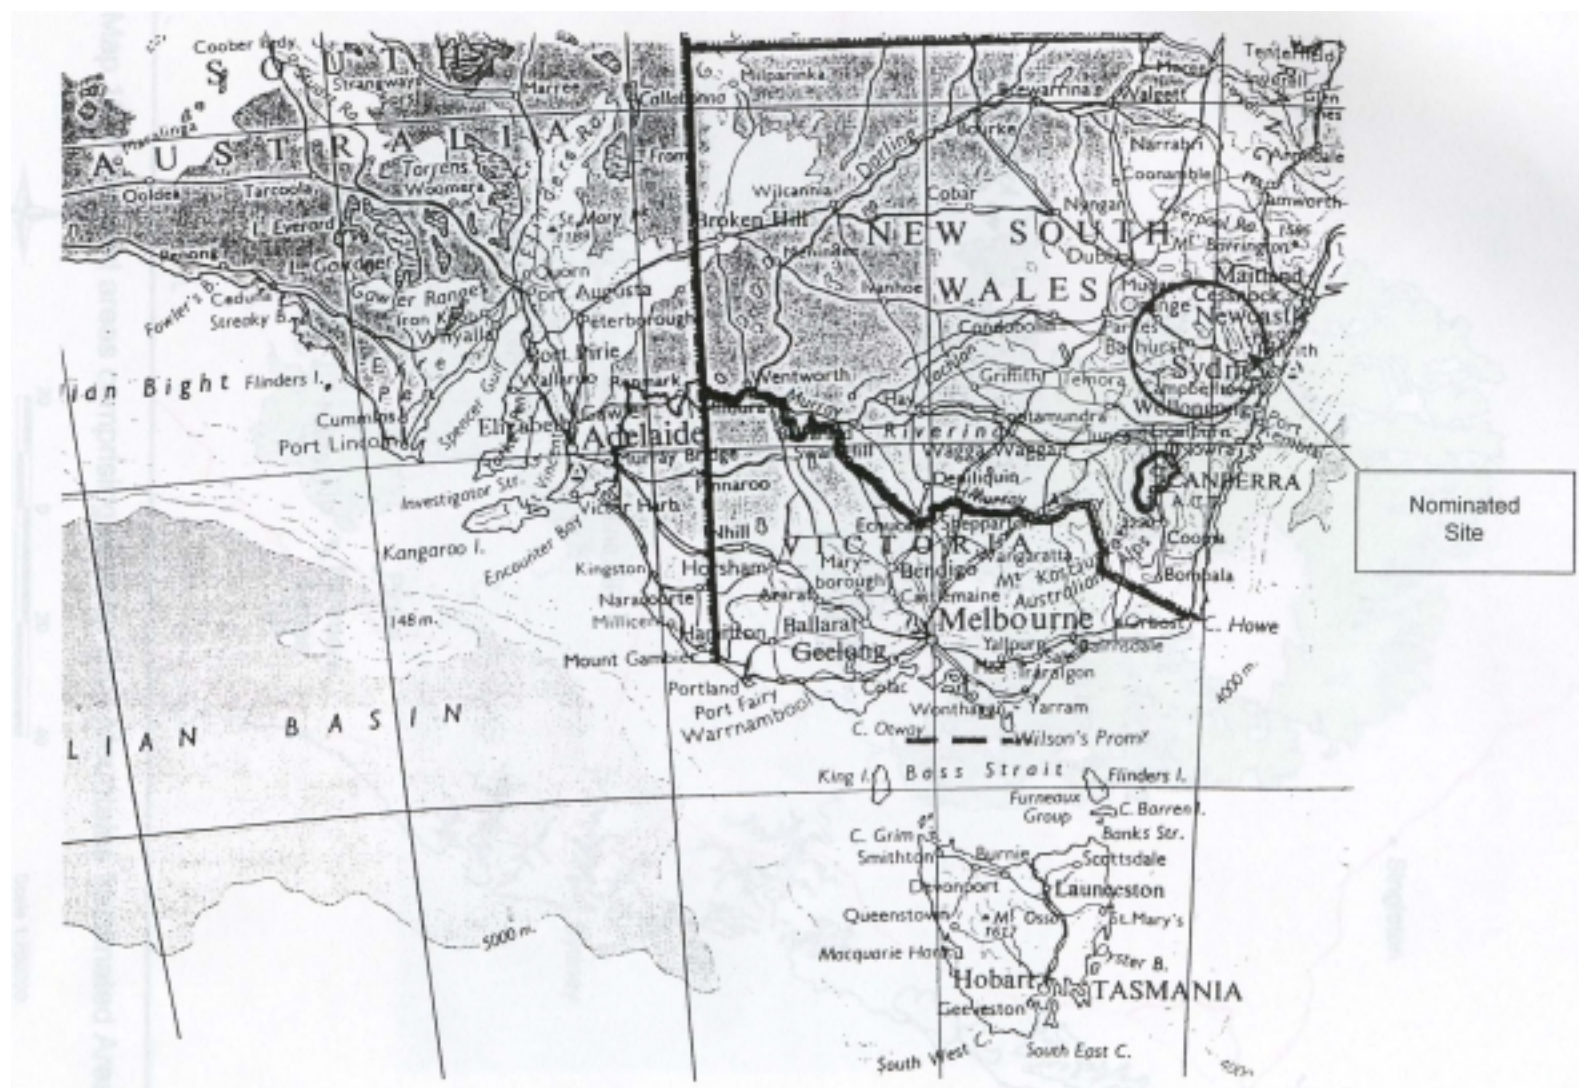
Coober Pedy
SOUTH
Strangways
Marree
Hilparinka
Callabonna
Tenterfield
Brewarrina
Walgett
AUSTRALIA
Flinders Ra.
Bourke
Narrabri
Armidale
Darling
L. Torrens
Woomera
Ooldea
Tarcoola
Wilcannia
Cobar
Coonamble
Tamworth
L. Everard
St. Mary Pk.
Broken Hill
NEW SOUTH
Nyngan
Dubbo
Mt. Barrington
L. Gairdner
Quorn
Port Augusta
WALES
Maitland
Cessnock
Newcastle
Fowler's B.
Ceduna
Streaky B.
Gawler Ranges
Iron Knob
Whyalla
Peterborough
Ivanhoe
Condobolin
Orange
Bathurst
Sydney
Port Pirie
Wallaroo
Renmark
Wentworth
Mildura
Griffith
Temora
Campbelltown
Wollongong
dian Bight
Flinders I.
Eyre Pen.
Spencer Gulf
Hay
Cootamundra
Goulburn
Cummins
Port Lincoln
Elizabeth
Adelaide
Murray
Riverina
Wagga Wagga
Yass
Nowra
Murray Bridge
Deniliquin
CANBERRA
A.C.T.
Nominated Site
Investigator Str.
Pinnaroo
Albury
Victor Harb.
Echuca
Shepparton
Kangaroo I.
Encounter Bay
Nhill
VICTORIA
Cooma
Kingston
Horsham
Maryborough
Bendigo
Wangaratta
Mt. Kosciusko
Australian Alps
Bombala
Naracoorte
Millicent
Ararat
Castlemaine
148m.
Hamilton
Ballarat
Melbourne
Orbost
C. Howe
Mount Gambier
Geelong
Yallourn
Bairnsdale
Traralgon
Portland
Port Fairy
Warrnambool
Colac
Wonthaggi
Yarram
4000 m.
LIAN BASIN
C. Otway
Wilson's Prom.
King I.
Bass Strait
Flinders I.
Furneaux Group
C. Barren I.
C. Grim
Banks Str.
Smithton
Burnie
Scottsdale
Devonport
Launceston
Queenstown
Mt. Ossa
St. Mary's
5000 m.
Macquarie Harb.
Oyster B.
Hobart
TASMANIA
Geeveston
South West C.
South East C.